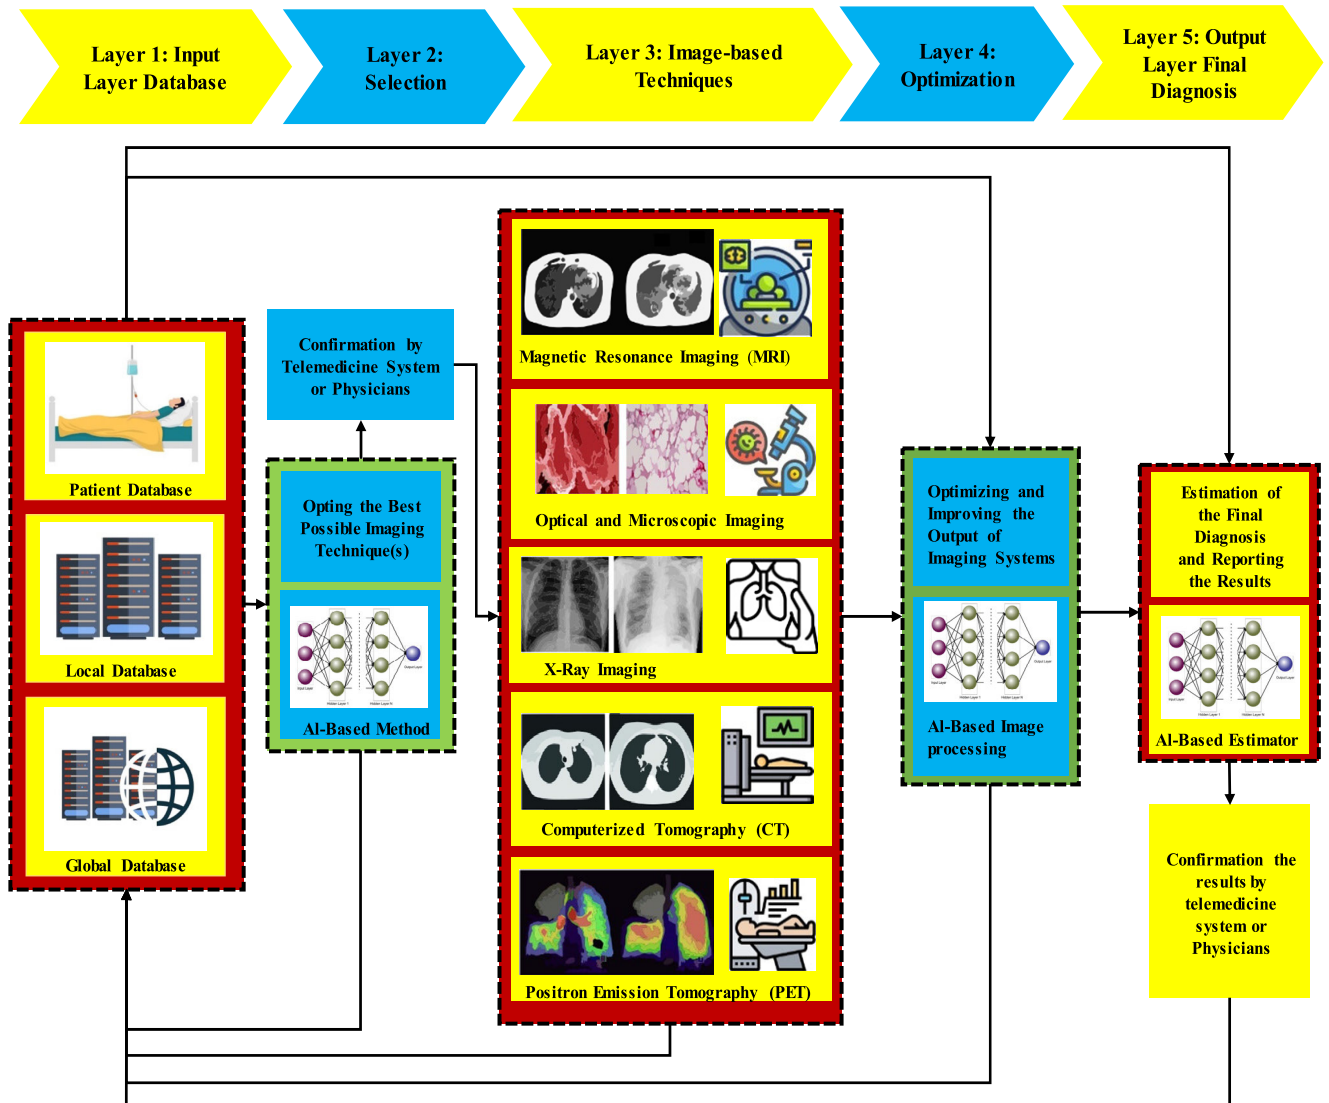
Layer 1: Input Layer Database

Layer 2: Selection

Layer 3: Image-based Techniques

Layer 4: Optimization

Layer 5: Output Layer Final Diagnosis

Patient Database

Local Database

Global Database

Confirmation by Telemedicine System or Physicians

Opting the Best Possible Imaging Technique(s)

AI-Based Method

Magnetic Resonance Imaging (MRI)

Optical and Microscopic Imaging

X-Ray Imaging

Computerized Tomography (CT)

Positron Emission Tomography (PET)

Optimizing and Improving the Output of Imaging Systems

AI-Based Image processing

Estimation of the Final Diagnosis and Reporting the Results

AI-Based Estimator

Confirmation the results by telemedicine system or Physicians